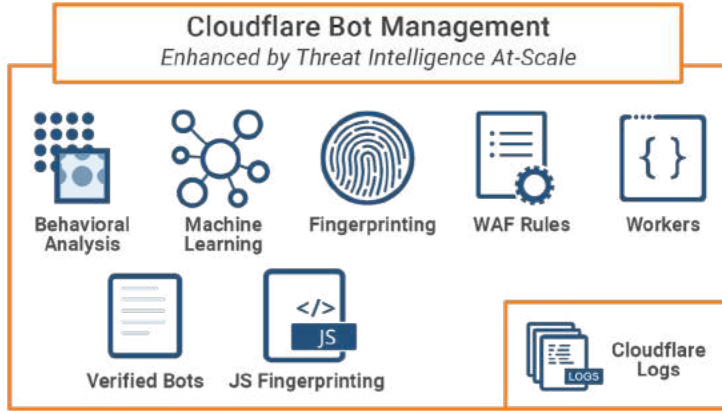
Cloudflare Bot Management
Enhanced by Threat Intelligence At-Scale

Behavioral Analysis

Machine Learning

Fingerprinting

WAF Rules

{ }

Workers

Verified Bots

</>
JS

JS Fingerprinting

LOGS

Cloudflare Logs